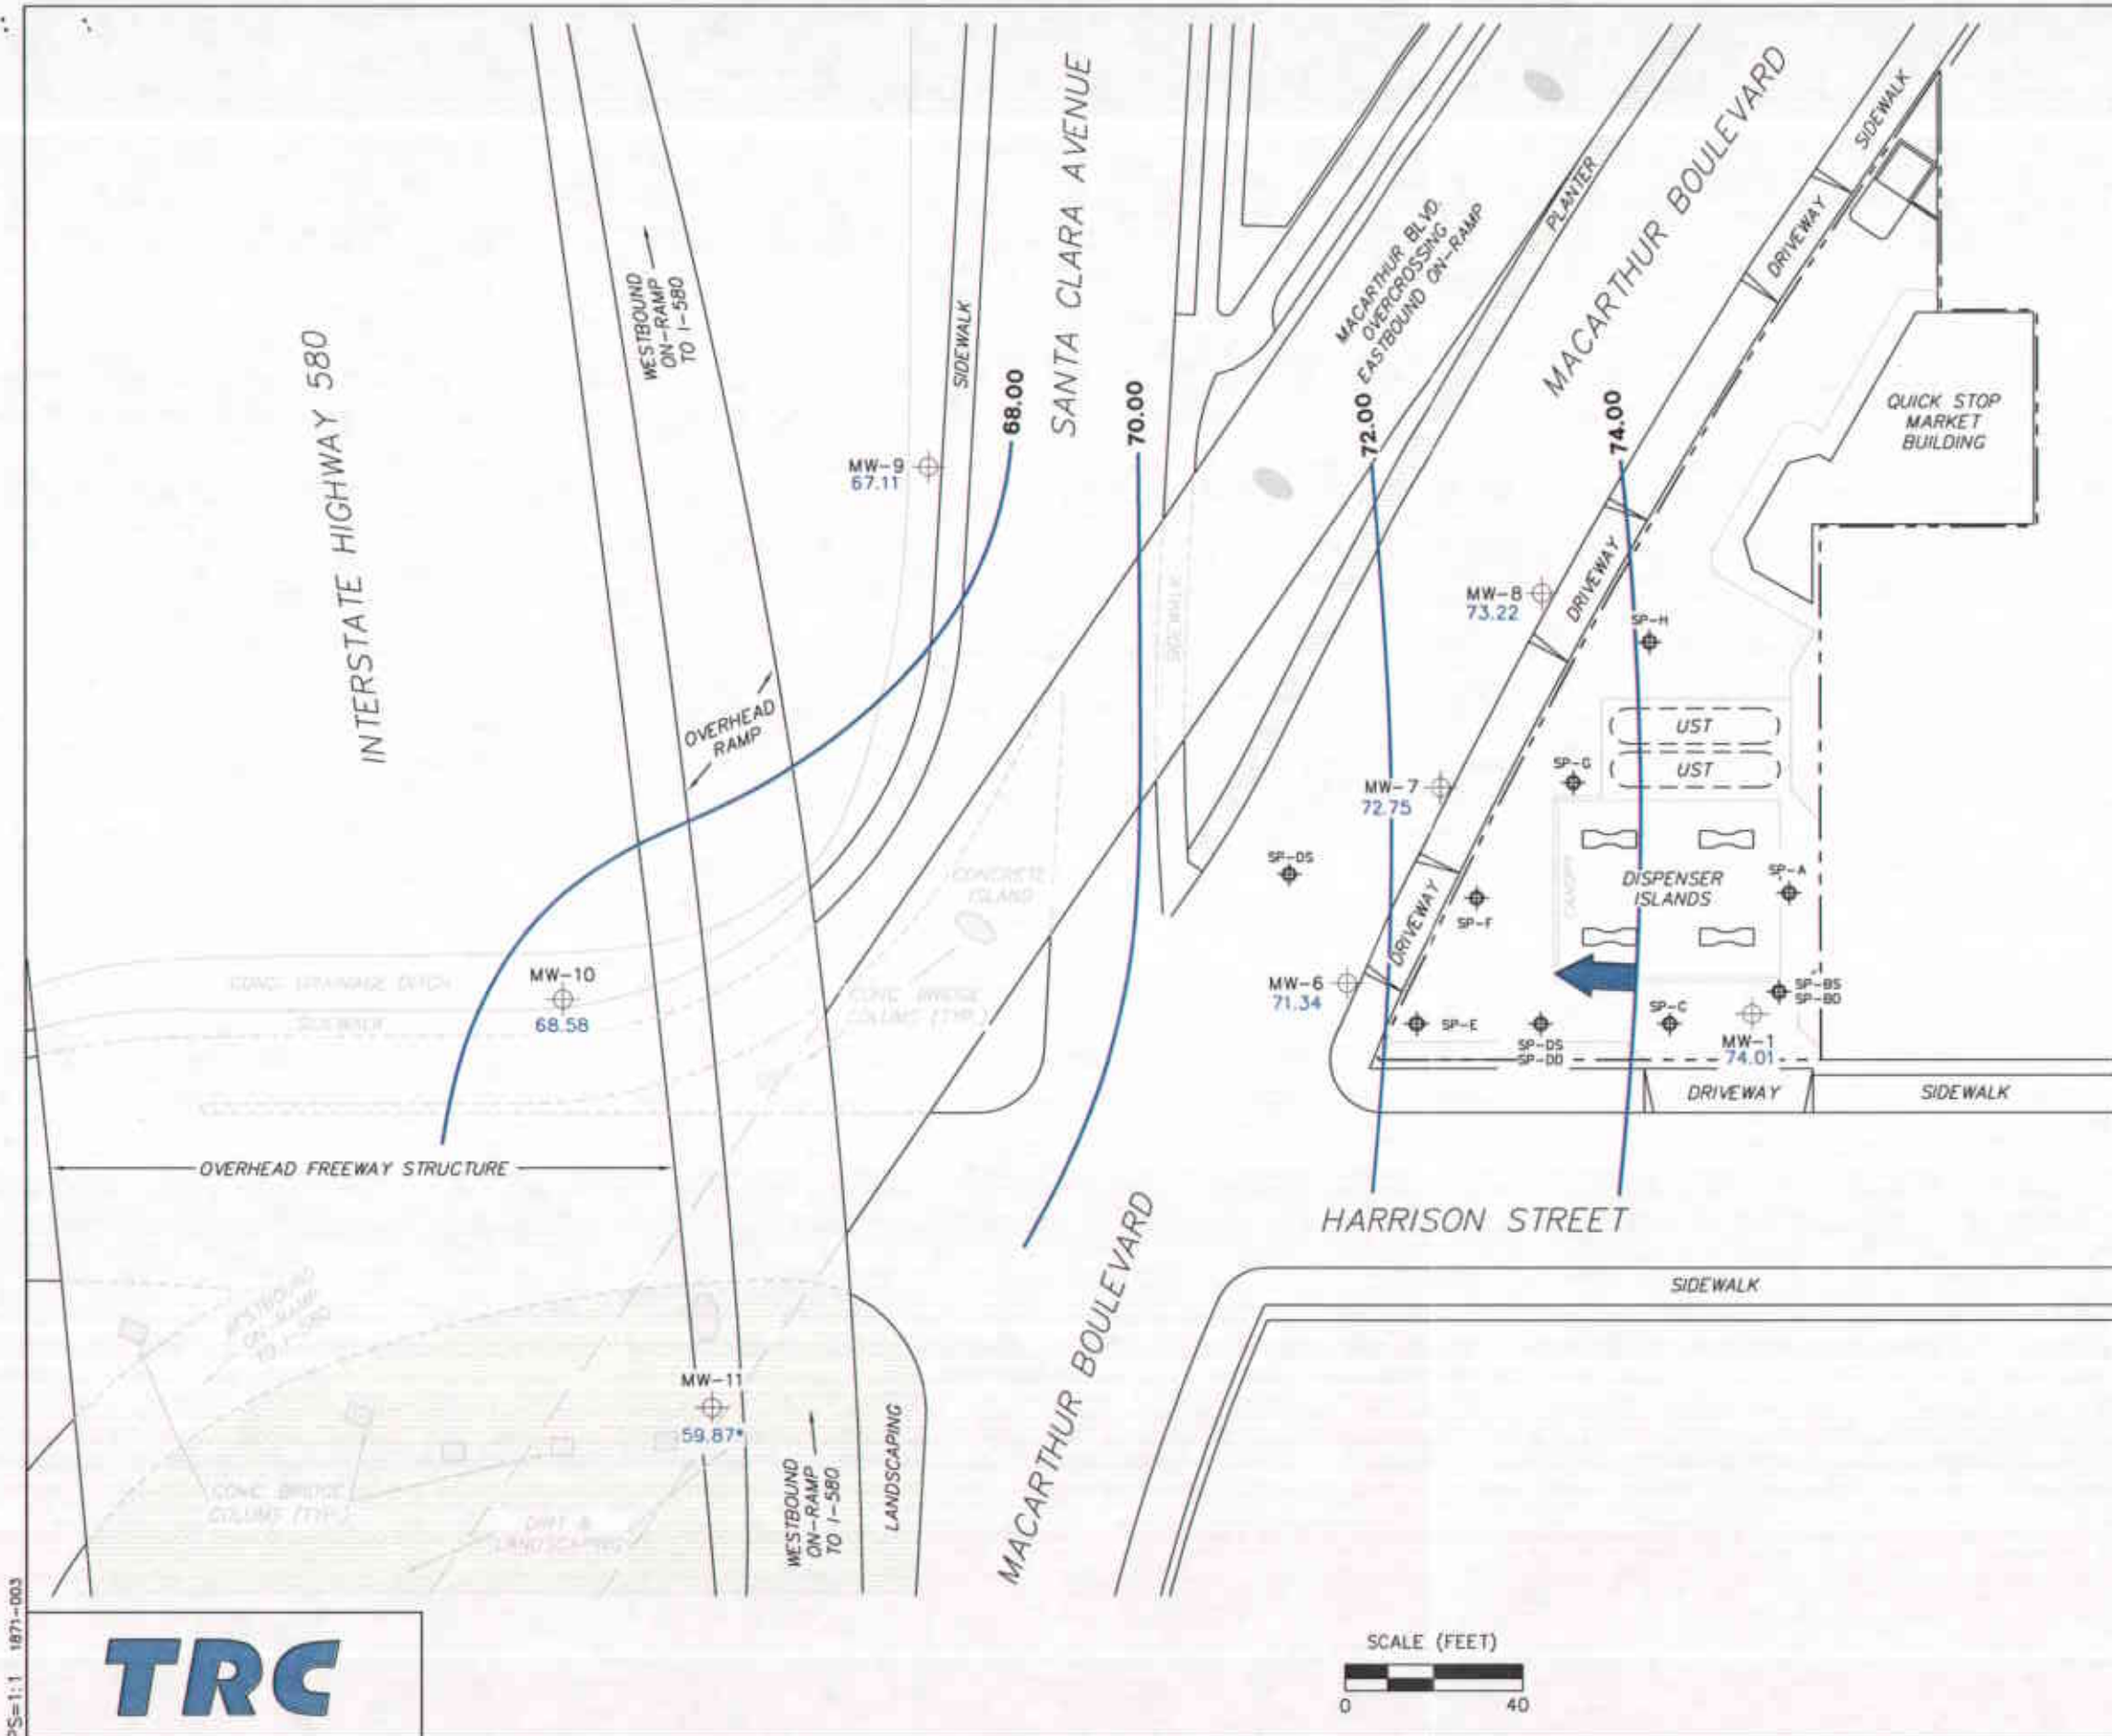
SANTA CLARA AVENUE

MACARTHUR BOULEVARD

SIDEWALK

PLANTER

MACARTHUR BLVD. OVERCROSSING EASTBOUND ON-RAMP

DRIVEWAY

SIDEWALK

WESTBOUND ON-RAMP TO I-580

INTERSTATE HIGHWAY 580

68.00

70.00

72.00

74.00

QUICK STOP MARKET BUILDING

MW-9 67.11

MW-8 73.22

DRIVEWAY

SP-H

OVERHEAD RAMP

UST

UST

SP-G

MW-7 72.75

SP-DS

CONCRETE ISLAND

DRIVEWAY

SP-F

DISPENSER ISLANDS

SP-A

CONC. DRAINAGE DITCH

SIDEWALK

MW-10 68.58

CONC. BRIDGE COLUMS (TYP.)

MW-6 71.34

SP-BS SP-BD

SP-E

SP-DS SP-DD

SP-C

MW-1 74.01

DRIVEWAY

SIDEWALK

OVERHEAD FREEWAY STRUCTURE

MACARTHUR BOULEVARD

HARRISON STREET

SIDEWALK

WESTBOUND ON-RAMP TO I-580

MW-11 59.87*

CONC. BRIDGE COLUMS (TYP.)

DIRT & LANDSCAPING

WESTBOUND ON-RAMP TO I-580

LANDSCAPING

TRC

SCALE (FEET)

0 40

PS=1:1 1871-003